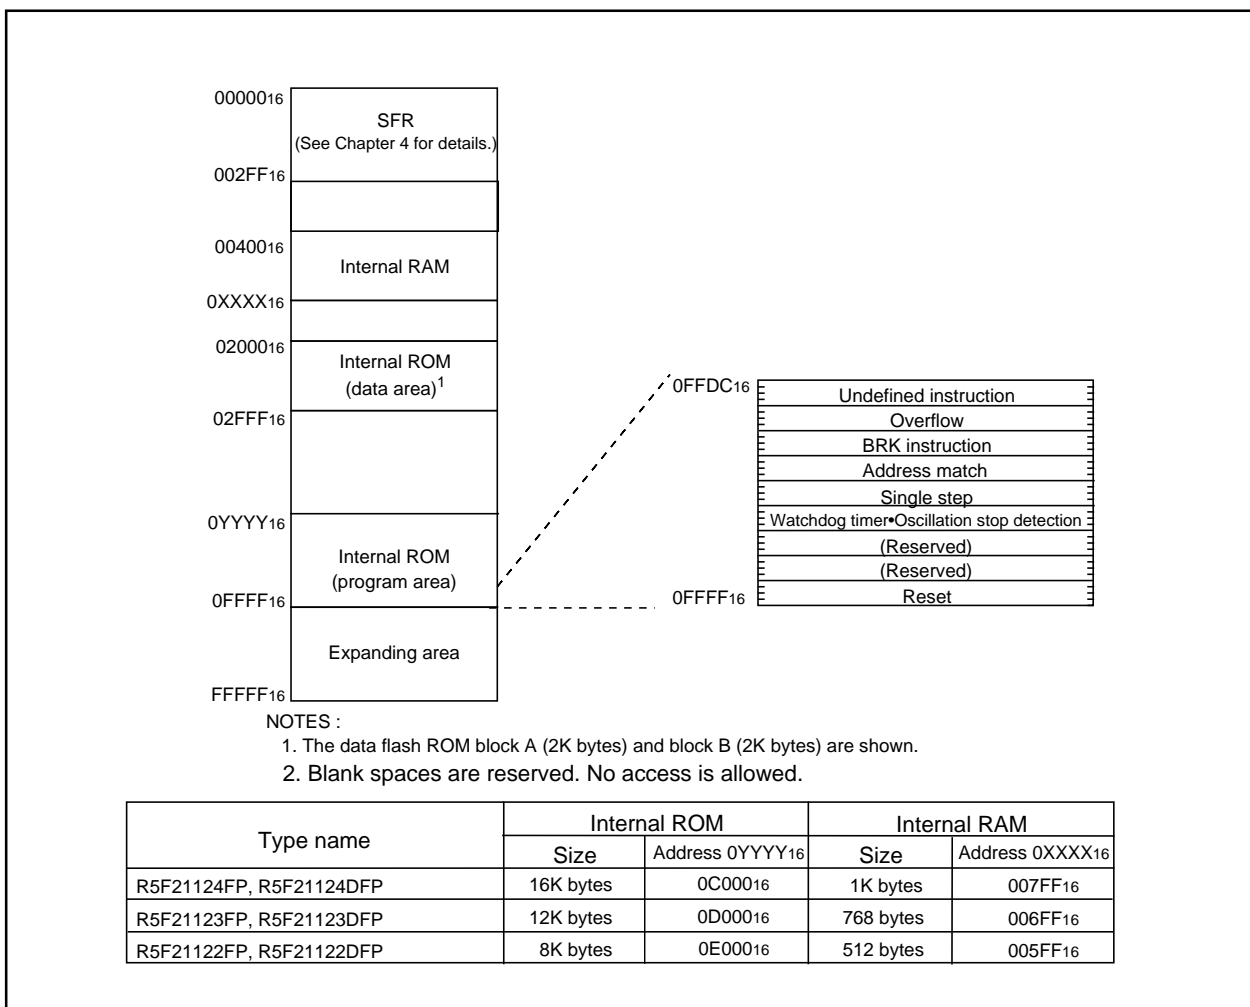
$00000_{16}$

SFR
(See Chapter 4 for details.)

$002FF_{16}$

$00400_{16}$

Internal RAM

$0XXXX_{16}$

$02000_{16}$

Internal ROM
(data area)$^1$

$02FFF_{16}$

$0YYYY_{16}$

Internal ROM
(program area)

$0FFFF_{16}$

Expanding area

$FFFFF_{16}$

$0FFDC_{16}$

Undefined instruction
Overflow
BRK instruction
Address match
Single step
Watchdog timer•Oscillation stop detection
(Reserved)
(Reserved)
Reset

$0FFFF_{16}$

NOTES :
1. The data flash ROM block A (2K bytes) and block B (2K bytes) are shown.
2. Blank spaces are reserved. No access is allowed.

| Type name | Internal ROM | | Internal RAM | |
|---|---|---|---|---|
| | Size | Address $0YYYY_{16}$ | Size | Address $0XXXX_{16}$ |
| R5F21124FP, R5F21124DFP | 16K bytes | $0C000_{16}$ | 1K bytes | $007FF_{16}$ |
| R5F21123FP, R5F21123DFP | 12K bytes | $0D000_{16}$ | 768 bytes | $006FF_{16}$ |
| R5F21122FP, R5F21122DFP | 8K bytes | $0E000_{16}$ | 512 bytes | $005FF_{16}$ |